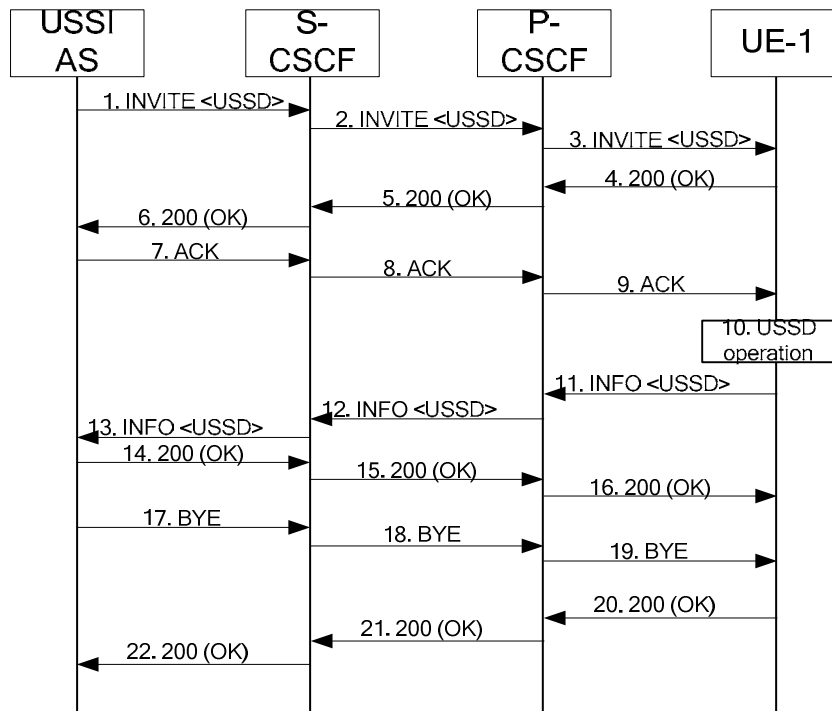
USSI AS

S-CSCF

P-CSCF

UE-1

1. INVITE <USSD>

2. INVITE <USSD>

3. INVITE <USSD>

4. 200 (OK)

5. 200 (OK)

6. 200 (OK)

7. ACK

8. ACK

9. ACK

10. USSD operation

11. INFO <USSD>

12. INFO <USSD>

13. INFO <USSD>

14. 200 (OK)

15. 200 (OK)

16. 200 (OK)

17. BYE

18. BYE

19. BYE

20. 200 (OK)

21. 200 (OK)

22. 200 (OK)